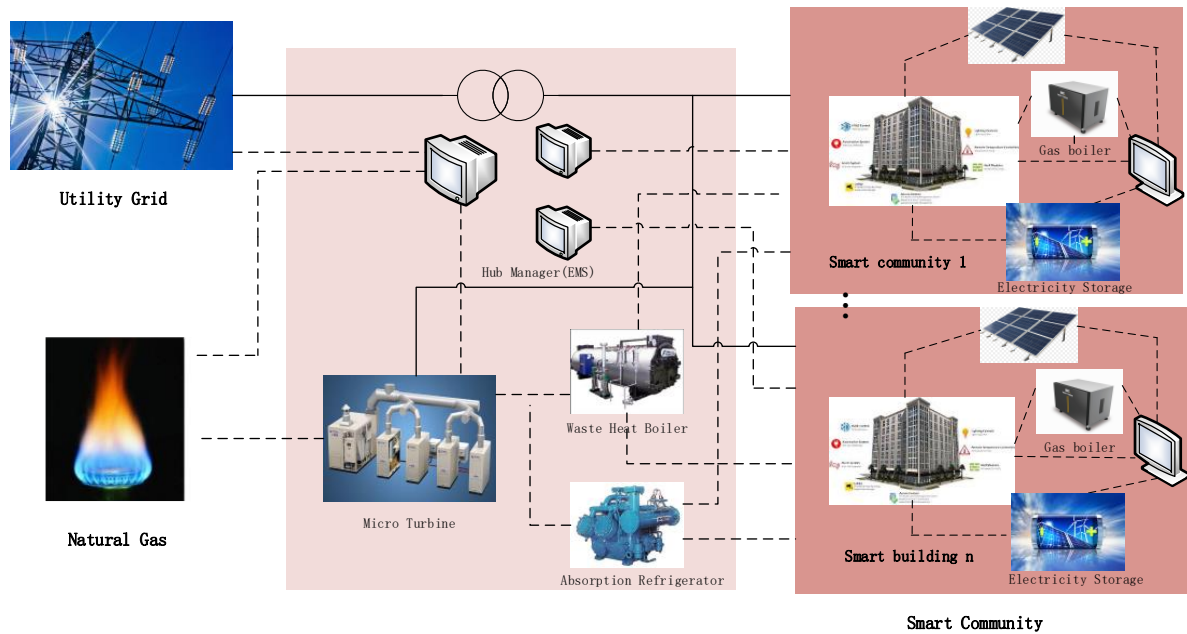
Utility Grid

Natural Gas

Hub Manager(EMS)

Micro Turbine

Waste Heat Boiler

Absorption Refrigerator

Gas boiler

Smart community 1

Electricity Storage

Gas boiler

Smart building n

Electricity Storage

Smart Community